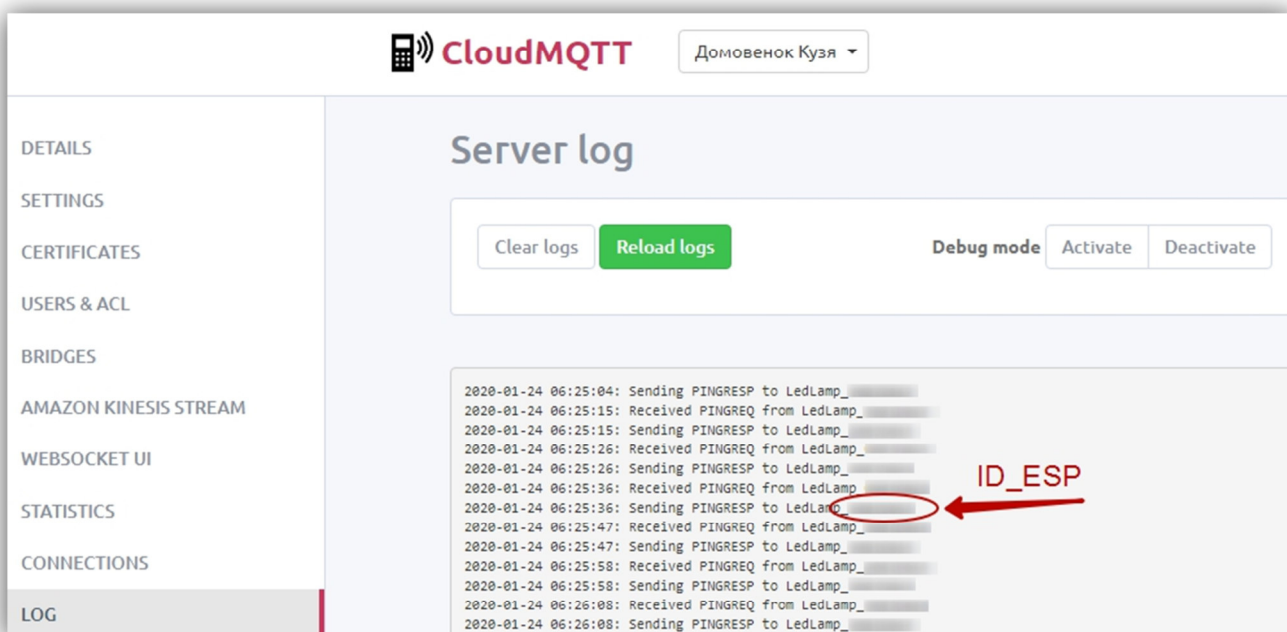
CloudMQTT

Домовенок Кузя

DETAILS
SETTINGS
CERTIFICATES
USERS & ACL
BRIDGES
AMAZON KINESIS STREAM
WEBSOCKET UI
STATISTICS
CONNECTIONS
LOG

Server log

Clear logs
Reload logs
Debug mode
Activate
Deactivate

2020-01-24 06:25:04: Sending PINGRESP to LedLamp_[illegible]
2020-01-24 06:25:15: Received PINGREQ from LedLamp_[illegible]
2020-01-24 06:25:15: Sending PINGRESP to LedLamp_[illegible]
2020-01-24 06:25:26: Received PINGREQ from LedLamp_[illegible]
2020-01-24 06:25:26: Sending PINGRESP to LedLamp_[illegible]
2020-01-24 06:25:36: Received PINGREQ from LedLamp_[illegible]
2020-01-24 06:25:36: Sending PINGRESP to LedLamp_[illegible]
2020-01-24 06:25:47: Received PINGREQ from LedLamp_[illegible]
2020-01-24 06:25:47: Sending PINGRESP to LedLamp_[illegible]
2020-01-24 06:25:58: Received PINGREQ from LedLamp_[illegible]
2020-01-24 06:25:58: Sending PINGRESP to LedLamp_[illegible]
2020-01-24 06:26:08: Received PINGREQ from LedLamp_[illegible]
2020-01-24 06:26:08: Sending PINGRESP to LedLamp_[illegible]

ID_ESP